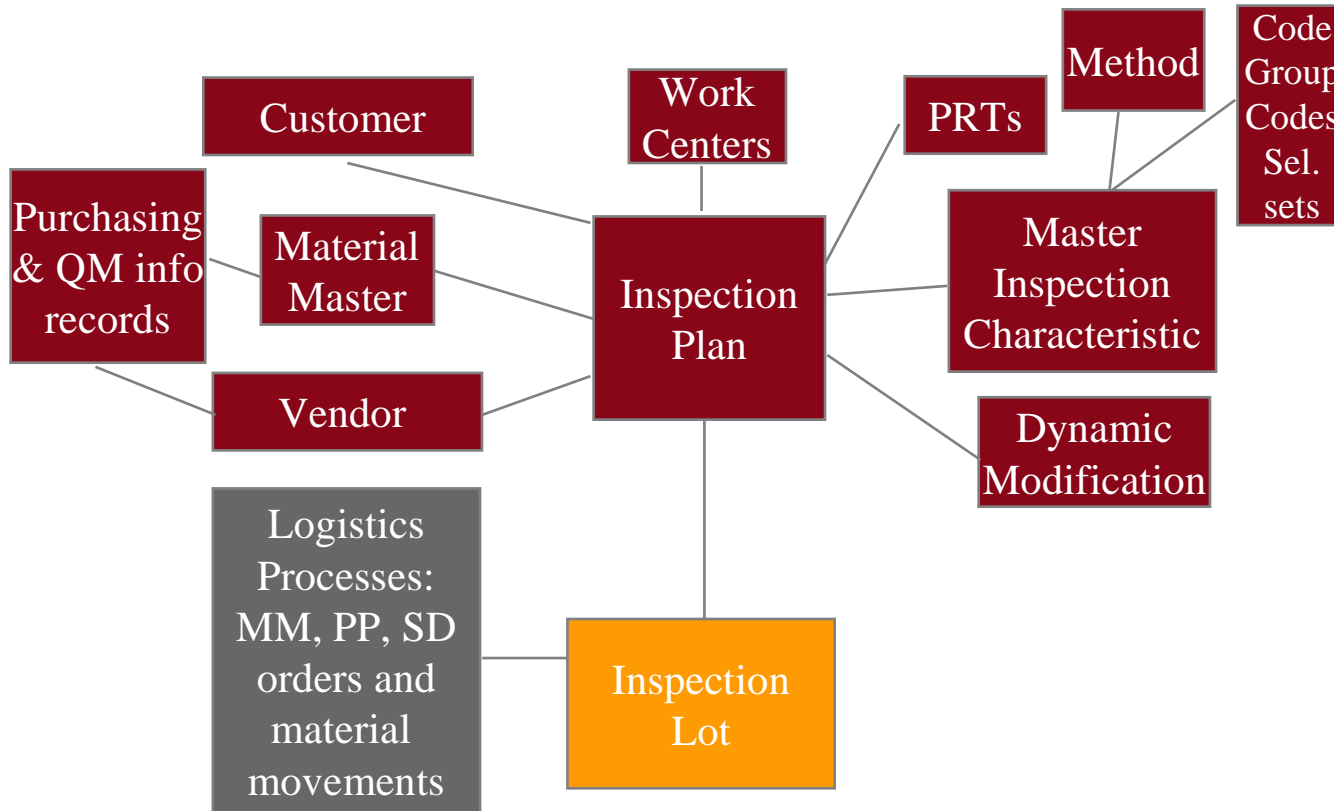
Customer

Work Centers

PRTs

Method

Code Group Codes Sel. sets

Purchasing & QM info records

Material Master

Inspection Plan

Master Inspection Characteristic

Vendor

Dynamic Modification

Logistics Processes: MM, PP, SD orders and material movements

Inspection Lot